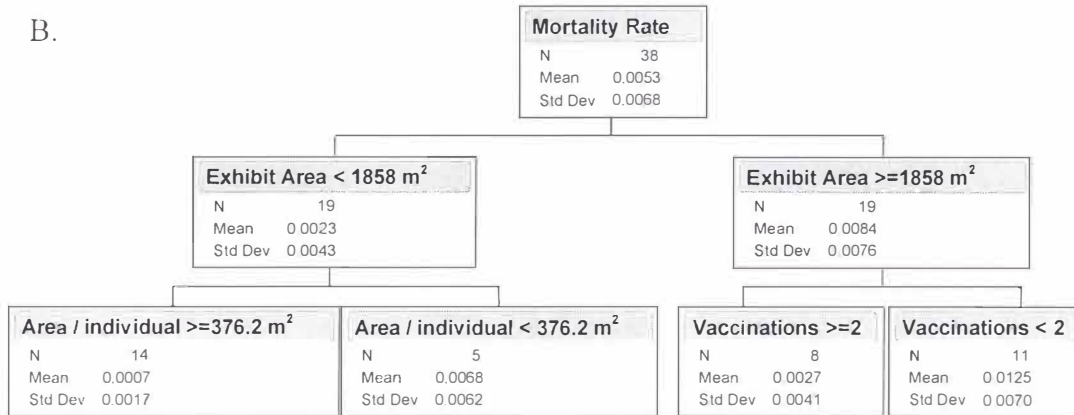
B.

Mortality Rate
N 38
Mean 0.0053
Std Dev 0.0068

Exhibit Area < 1858 $m^2$
N 19
Mean 0.0023
Std Dev 0.0043

Exhibit Area >=1858 $m^2$
N 19
Mean 0.0084
Std Dev 0.0076

Area / individual >=376.2 $m^2$
N 14
Mean 0.0007
Std Dev 0.0017

Area / individual < 376.2 $m^2$
N 5
Mean 0.0068
Std Dev 0.0062

Vaccinations >=2
N 8
Mean 0.0027
Std Dev 0.0041

Vaccinations < 2
N 11
Mean 0.0125
Std Dev 0.0070